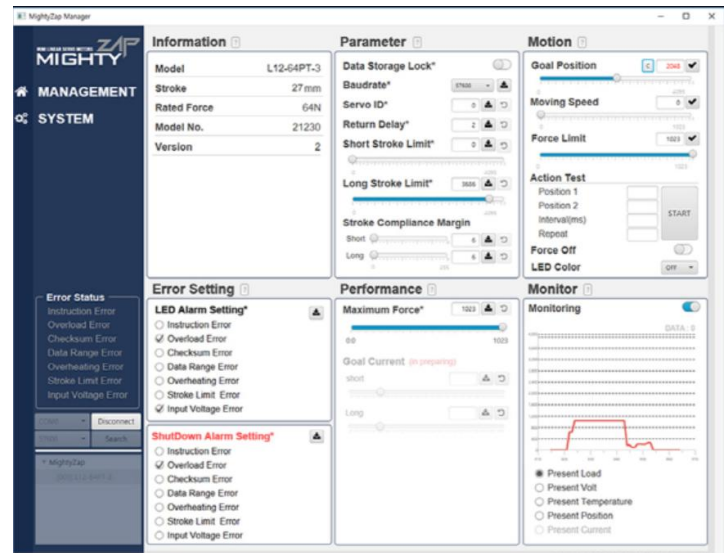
MightyZap Manager

MIGHTY ZAP

MANAGEMENT

SYSTEM

Information

| Model | L12-64PT-3 |
|---|---|
| Stroke | 27mm |
| Rated Force | 64N |
| Model No. | 21230 |
| Version | 2 |

Parameter

Data Storage Lock*

Baudrate* 57600

Servo ID* 0

Return Delay* 2

Short Stroke Limit* 0

Long Stroke Limit* 3686

Stroke Compliance Margin

Short 6

Long 6

Motion

Goal Position 2048

Moving Speed 0

Force Limit 1023

Action Test

Position 1

Position 2

Interval(ms)

Repeat

START

Force Off

LED Color OFF

Error Status

Instruction Error

Overload Error

Checksum Error

Data Range Error

Overheating Error

Stroke Limit Error

Input Voltage Error

Disconnect

Search

MightyZap

Error Setting

LED Alarm Setting*

Instruction Error

Overload Error

Checksum Error

Data Range Error

Overheating Error

Stroke Limit Error

Input Voltage Error

ShutDown Alarm Setting*

Instruction Error

Overload Error

Checksum Error

Data Range Error

Overheating Error

Stroke Limit Error

Input Voltage Error

Performance

Maximum Force* 1023

0 1023

Goal Current (in preparing)

Short

Long

Monitor

Monitoring

DATA : 0

Present Load

Present Volt

Present Temperature

Present Position

Present Current